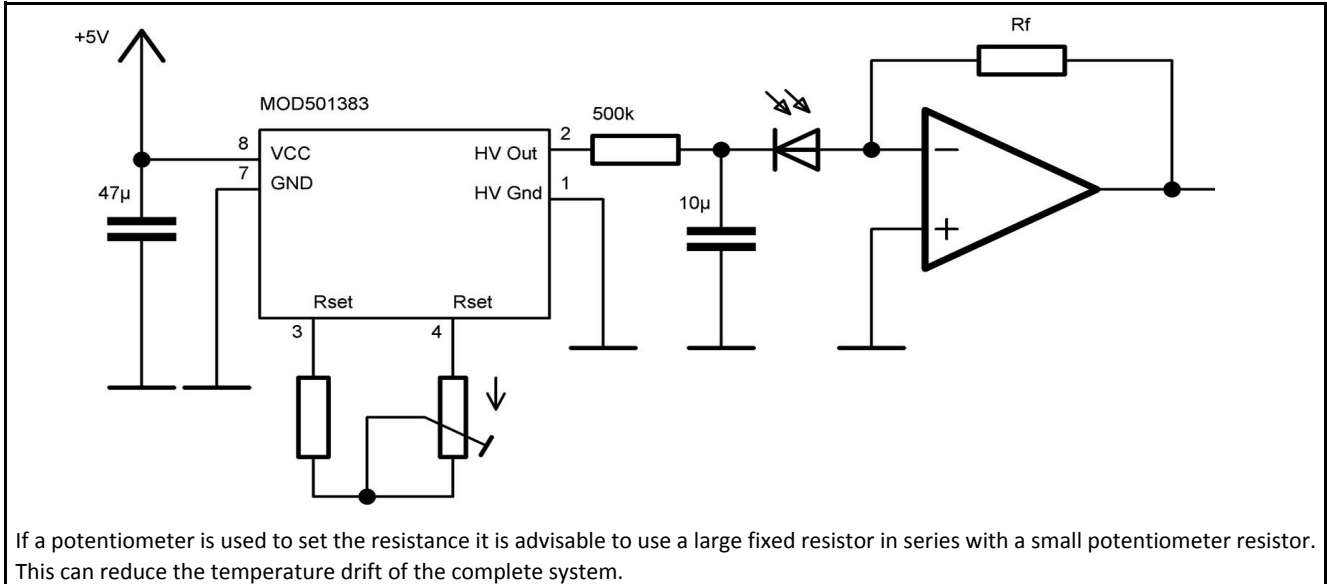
+5V

MOD501383

8 VCC
7 GND

47µ

HV Out 2
HV Gnd 1

Rset 3
Rset 4

500k

10µ

Rf

−
+

If a potentiometer is used to set the resistance it is advisable to use a large fixed resistor in series with a small potentiometer resistor. This can reduce the temperature drift of the complete system.